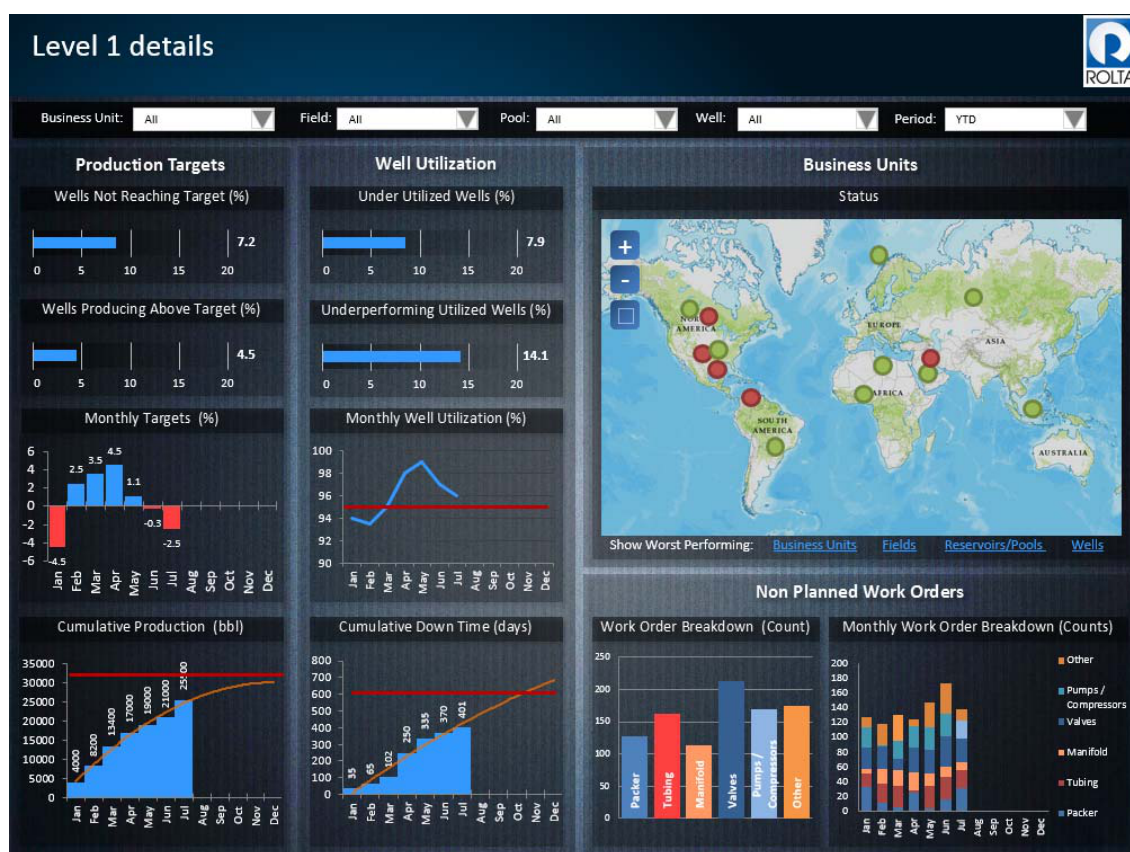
Level 1 details

ROLTA

Business Unit: All
Field: All
Pool: All
Well: All
Period: YTD

Production Targets

Wells Not Reaching Target (%)
7.2
0 5 10 15 20

Wells Producing Above Target (%)
4.5
0 5 10 15 20

Monthly Targets (%)
6 4 2 0 -2 -4 -6
2.5 3.5 4.5 1.1 -4.5 -0.3 -2.5
Jan Feb Mar Apr May Jun Jul Aug Sep Oct Nov Dec

Cumulative Production (bbl)
35000 30000 25000 20000 15000 10000 5000 0
4000 8200 13400 17000 19000 21000 25000
Jan Feb Mar Apr May Jun Jul Aug Sep Oct Nov Dec

Well Utilization

Under Utilized Wells (%)
7.9
0 5 10 15 20

Underperforming Utilized Wells (%)
14.1
0 5 10 15 20

Monthly Well Utilization (%)
100 98 96 94 92 90
Jan Feb Mar Apr May Jun Jul Aug Sep Oct Nov Dec

Cumulative Down Time (days)
800 700 600 500 400 300 200 100 0
35 65 102 250 335 370 401
Jan Feb Mar Apr May Jun Jul Aug Sep Oct Nov Dec

Business Units

Status

+
-

NORTH AMERICA
EUROPE
ASIA
AFRICA
SOUTH AMERICA
AUSTRALIA

Show Worst Performing: Business Units Fields Reservoirs/Pools Wells

Non Planned Work Orders

Work Order Breakdown (Count)
250 200 150 100 50 0
Packer Tubing Manifold Valves Pumps / Compressors Other

Monthly Work Order Breakdown (Counts)
200 180 160 140 120 100 80 60 40 20 0
Jan Feb Mar Apr May Jun Jul Aug Sep Oct Nov Dec
Other
Pumps / Compressors
Valves
Manifold
Tubing
Packer